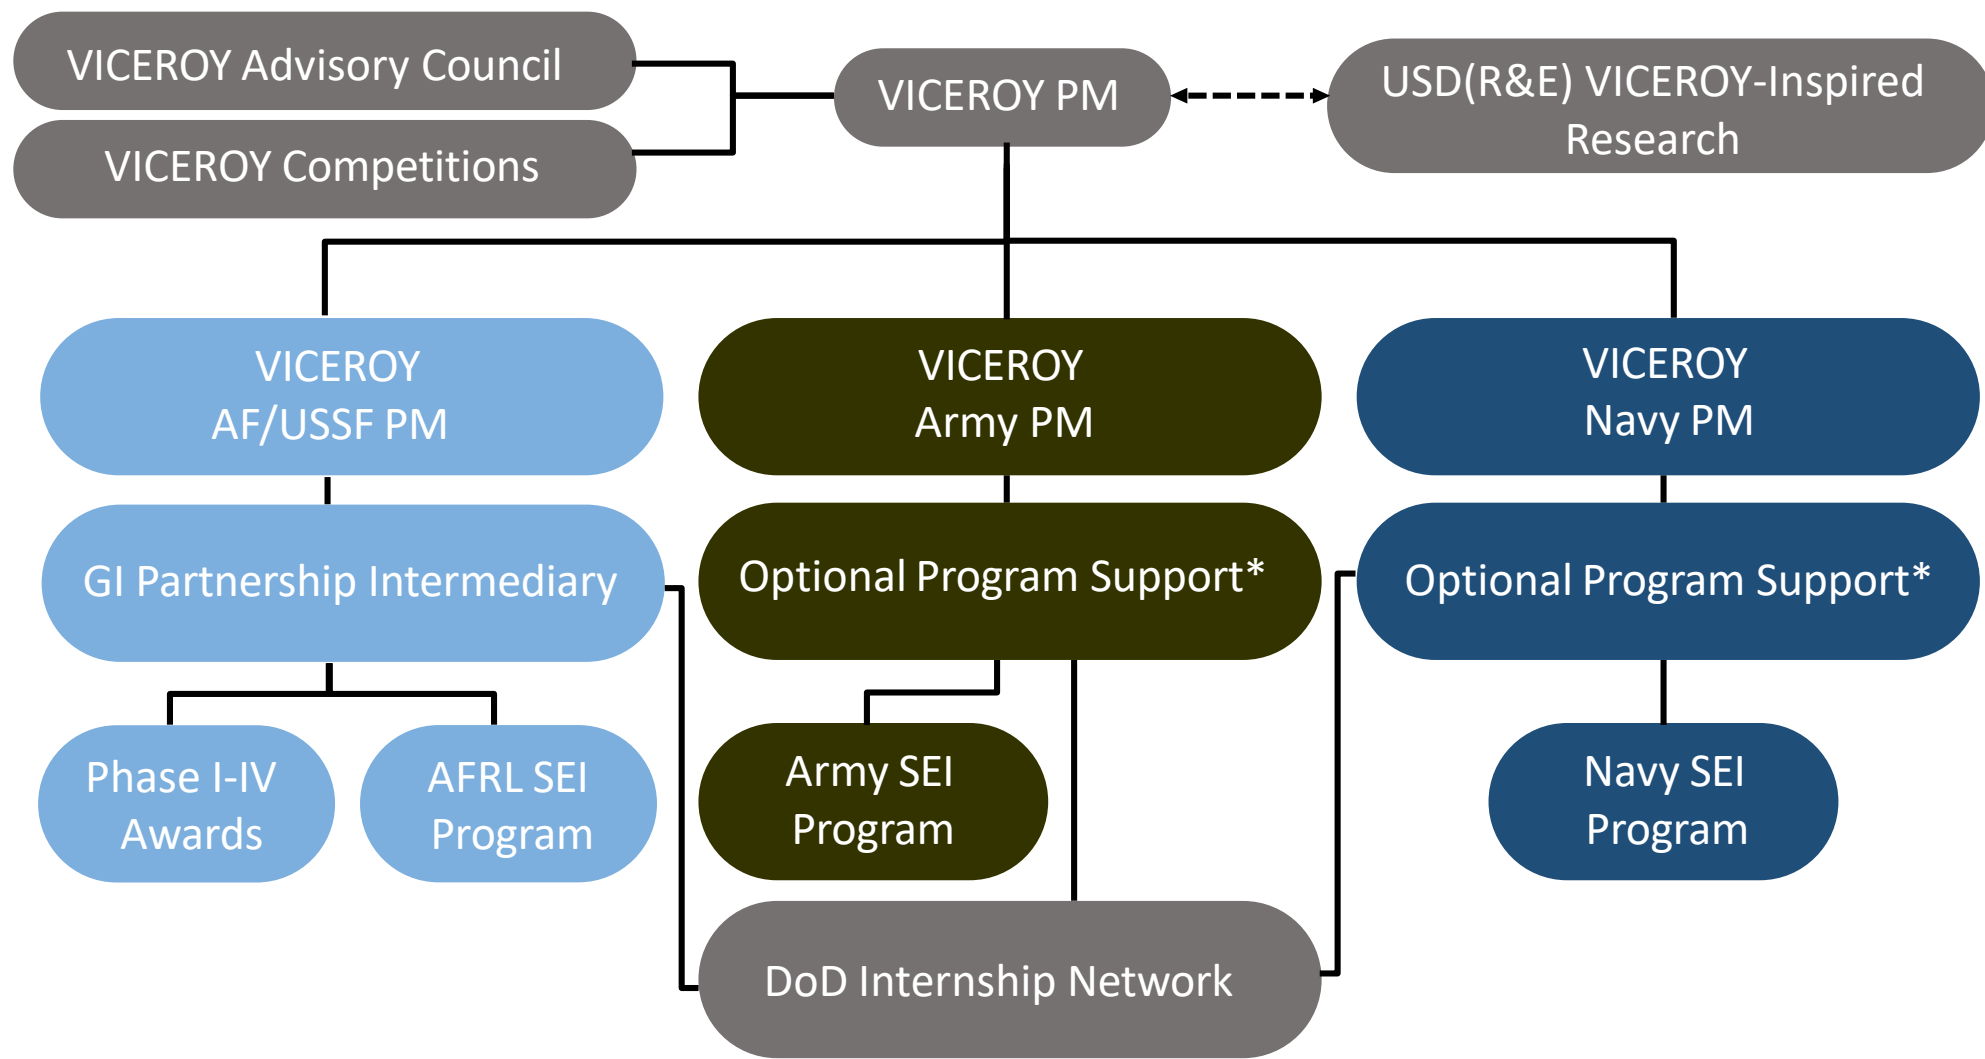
VICEROY Advisory Council

VICEROY Competitions

VICEROY PM

USD(R&E) VICEROY-Inspired Research

VICEROY AF/USSF PM

VICEROY Army PM

VICEROY Navy PM

GI Partnership Intermediary

Optional Program Support*

Optional Program Support*

Phase I-IV Awards

AFRL SEI Program

Army SEI Program

Navy SEI Program

DoD Internship Network